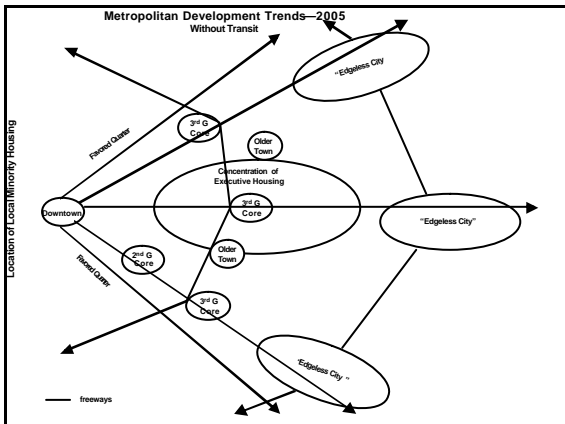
Metropolitan Development Trends—2005
Without Transit

Location of Local Minority Housing

"Edgeless City

Favored Quarter

3rd G Core

Older Town

Concentration of Executive Housing

Downtown

3rd G Core

"Edgeless City"

2nd G Core

Older Town

Favored Quarter

3rd G Core

"Edgeless City "

freeways